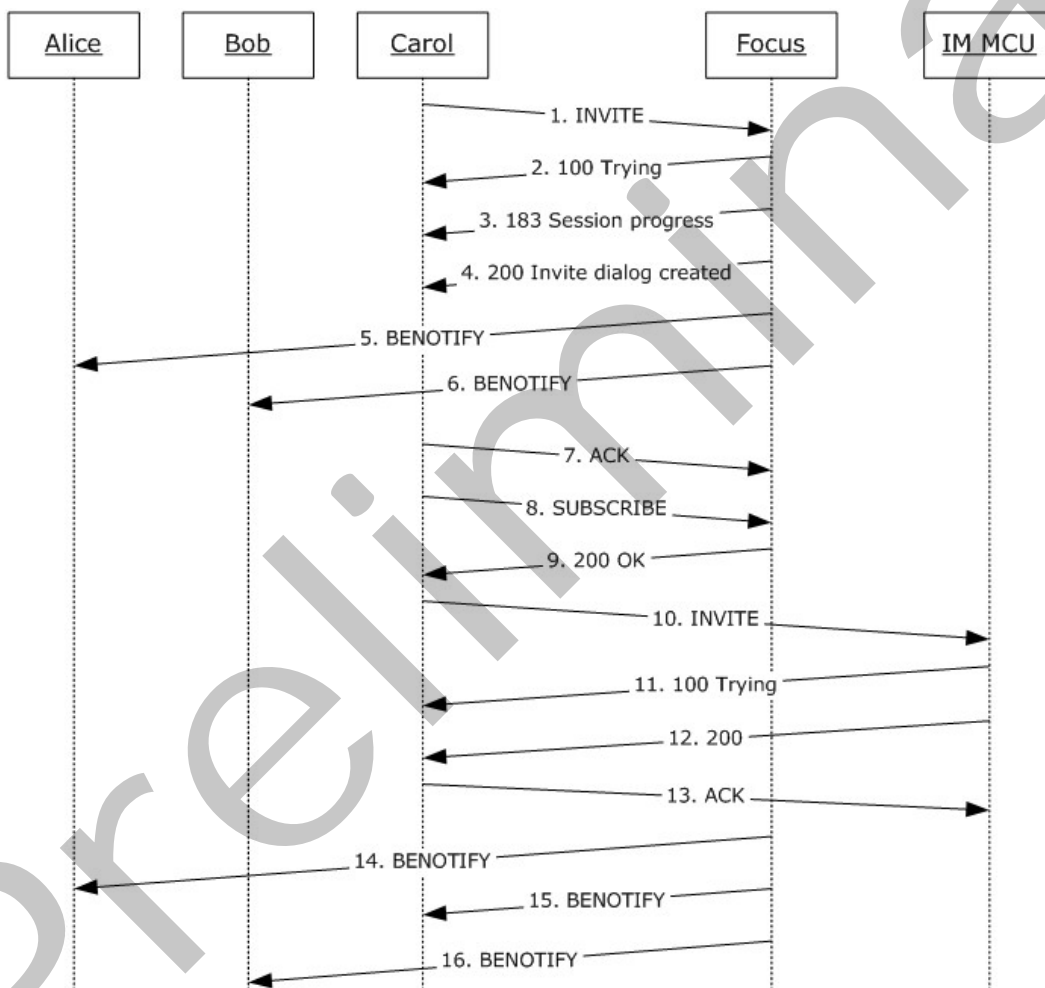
Alice

Bob

Carol

Focus

IM MCU

1. INVITE

2. 100 Trying

3. 183 Session progress

4. 200 Invite dialog created

5. BENOTIFY

6. BENOTIFY

7. ACK

8. SUBSCRIBE

9. 200 OK

10. INVITE

11. 100 Trying

12. 200

13. ACK

14. BENOTIFY

15. BENOTIFY

16. BENOTIFY

Preliminary